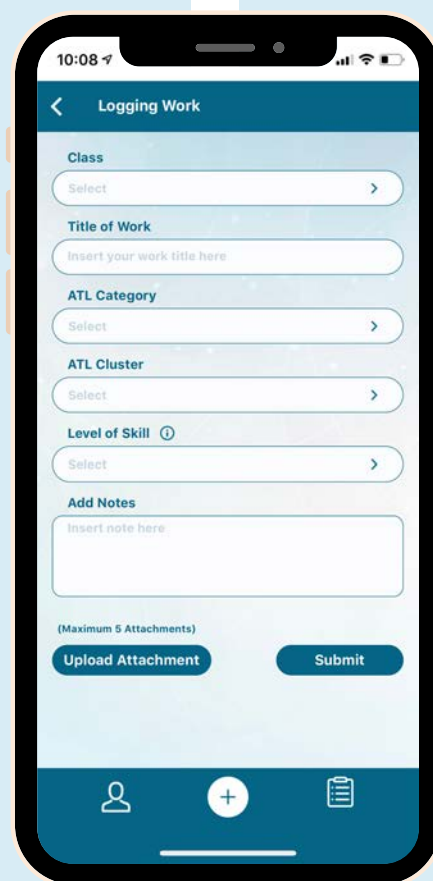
10:08

Logging Work

Class

Select

Title of Work

Insert your work title here

ATL Category

Select

ATL Cluster

Select

Level of Skill

Select

Add Notes

Insert note here

(Maximum 5 Attachments)

Upload Attachment

Submit